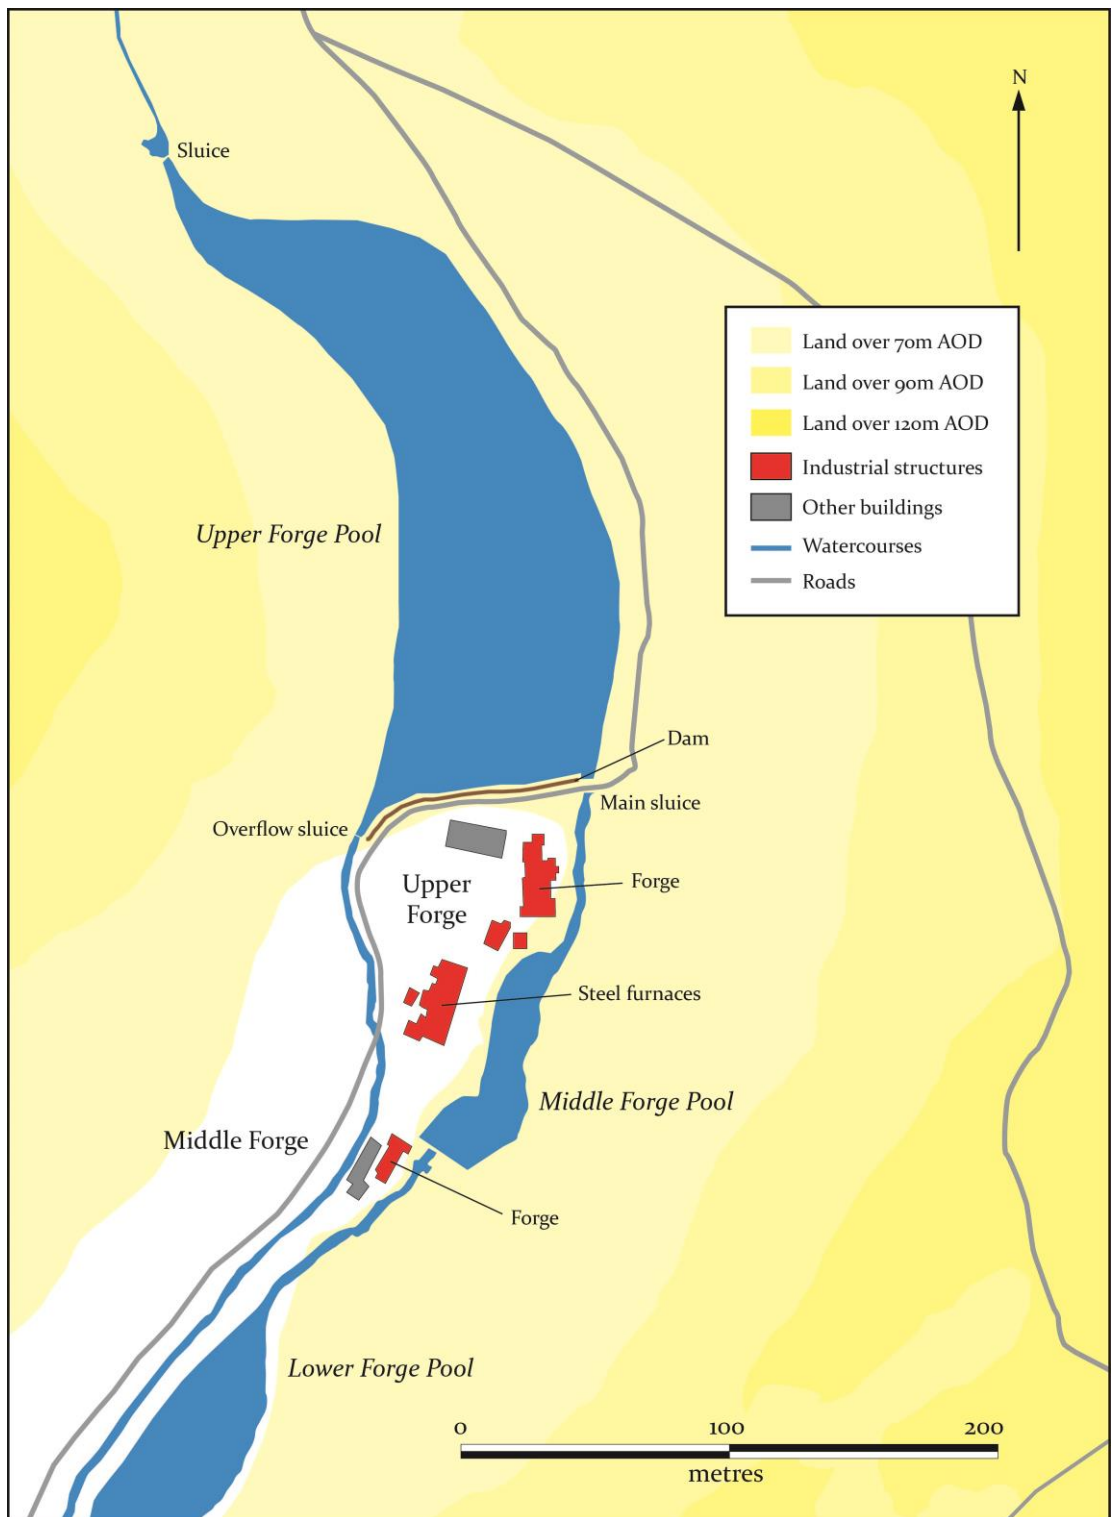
N

Sluice

Land over 70m AOD
Land over 90m AOD
Land over 120m AOD
Industrial structures
Other buildings
Watercourses
Roads

Upper Forge Pool

Dam

Main sluice

Overflow sluice

Upper Forge

Forge

Steel furnaces

Middle Forge Pool

Middle Forge

Forge

Lower Forge Pool

0 100 200
metres